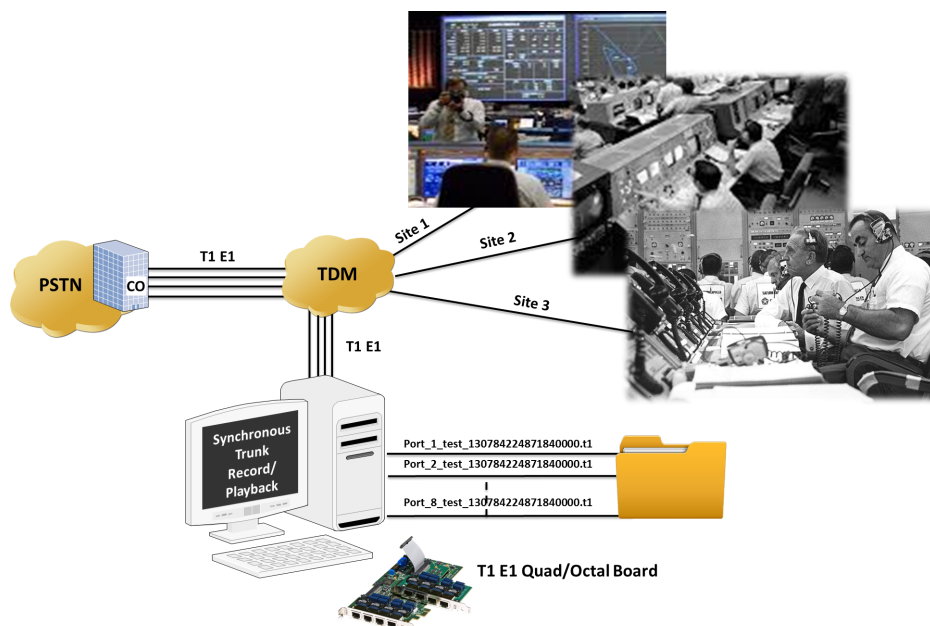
PSTN

CO

T1 E1

TDM

Site 1

Site 2

Site 3

T1 E1

Synchronous Trunk Record/ Playback

Port_1_test_130784224871840000.t1

Port_2_test_130784224871840000.t1

Port_8_test_130784224871840000.t1

T1 E1 Quad/Octal Board